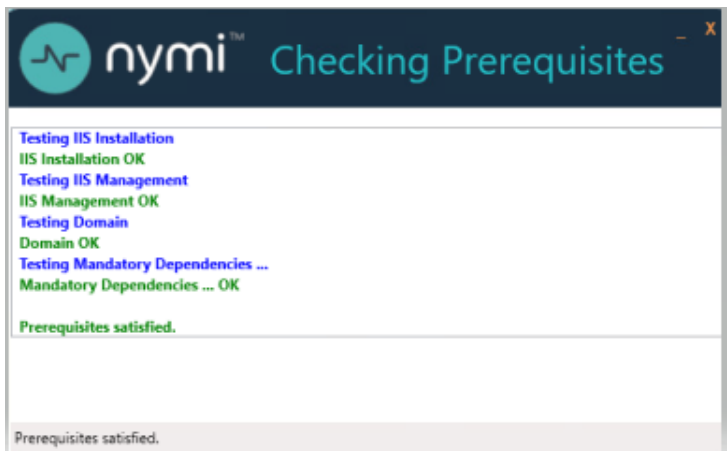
nymi™ Checking Prerequisites

_ X

Testing IIS Installation
IIS Installation OK
Testing IIS Management
IIS Management OK
Testing Domain
Domain OK
Testing Mandatory Dependencies ...
Mandatory Dependencies ... OK

Prerequisites satisfied.

Prerequisites satisfied.